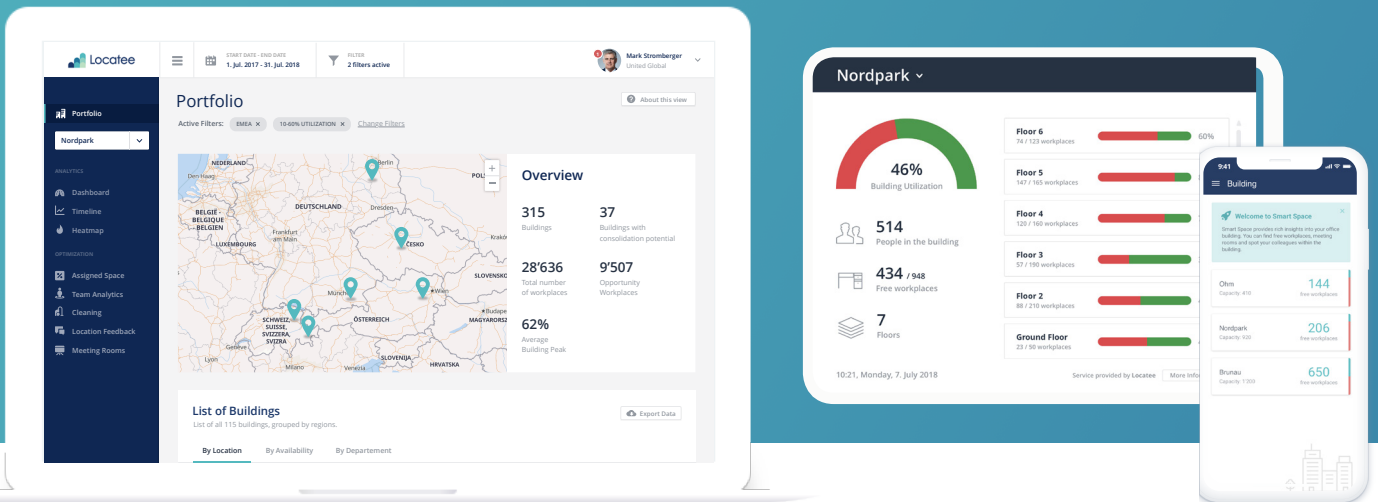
Locatee

START DATE - END DATE
1. Jul. 2017 - 31. Jul. 2018

FILTER
2 filters active

Mark Stromberger
United Global

Portfolio

Nordpark

ANALYTICS
Dashboard
Timeline
Heatmap

OPTIMIZATION
Assigned Space
Team Analytics
Cleaning
Location Feedback
Meeting Rooms

Portfolio

About this view

Active Filters: EMEA × 10-60% UTILIZATION × Change Filters

NEDERLAND
Berlin
POL
Den Haag
DEUTSCHLAND
Dresden
BELGIE - BELGIQUE - BELGIEN
LUXEMBOURG
Frankfurt am Main
ČESKO
Kraków
SLOVENSKO
München
Wien
SCHWEIZ SUISSE SVIZZERA SVIZRA
ÖSTERREICH
Budapest
MAGYARORSZÁG
Genève
SLOVENIJA
HRVATSKA
Milano

Overview

315
Buildings

37
Buildings with consolidation potential

28'636
Total number of workplaces

9'507
Opportunity Workplaces

62%
Average Building Peak

List of Buildings
List of all 115 buildings, grouped by regions.

Export Data

By Location
By Availability
By Departement

Nordpark

46%
Building Utilization

514
People in the building

434 / 948
Free workplaces

7
Floors

10:21, Monday, 7. July 2018

Floor 6
74 / 123 workplaces
60%

Floor 5
147 / 165 workplaces

Floor 4
120 / 160 workplaces

Floor 3
57 / 190 workplaces

Floor 2
88 / 210 workplaces

Ground Floor
23 / 50 workplaces

Service provided by Locatee
More info

9:41

Building

Welcome to Smart Space
Smart Space provides rich insights into your office building. You can find free workplaces, meeting rooms and spot your colleagues within the building.

Ohm
Capacity: 410
144
free workplaces

Nordpark
Capacity: 920
206
free workplaces

Brunau
Capacity: 1'200
650
free workplaces